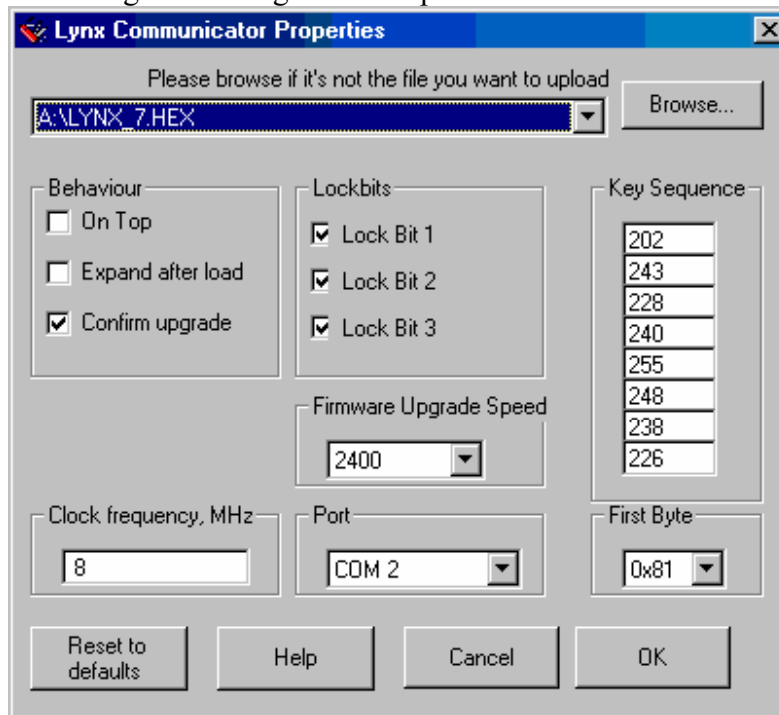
Lynx Communicator Properties

Please browse if it's not the file you want to upload

A:\LYNX_7.HEX

Browse...

Behaviour

On Top

Expand after load

Confirm upgrade

Lockbits

Lock Bit 1

Lock Bit 2

Lock Bit 3

Key Sequence

202
243
228
240
255
248
238
226

Firmware Upgrade Speed

2400

Clock frequency, MHz

8

Port

COM 2

First Byte

0x81

Reset to defaults

Help

Cancel

OK